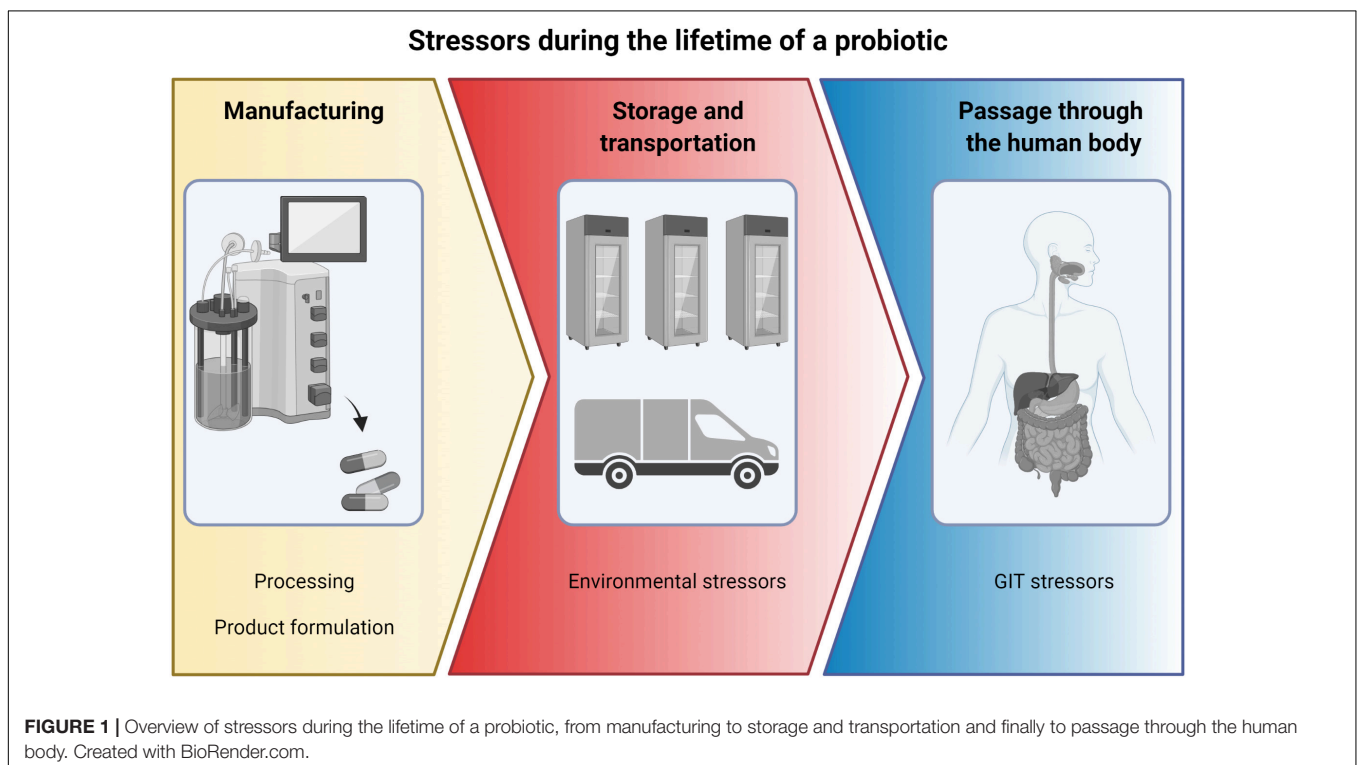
Stressors during the lifetime of a probiotic

Manufacturing

Processing

Product formulation

Storage and transportation

Environmental stressors

Passage through the human body

GIT stressors

FIGURE 1 | Overview of stressors during the lifetime of a probiotic, from manufacturing to storage and transportation and finally to passage through the human body. Created with BioRender.com.